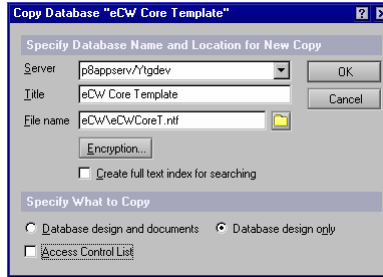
Copy Database "eCW Core Template"

?

Specify Database Name and Location for New Copy

Server p8appserv/Ytgdev

OK

Title eCW Core Template

Cancel

File name eCW\eCWCoreT.ntf

Encryption...

Create full text index for searching

Specify What to Copy

Database design and documents

Database design only

Access Control List